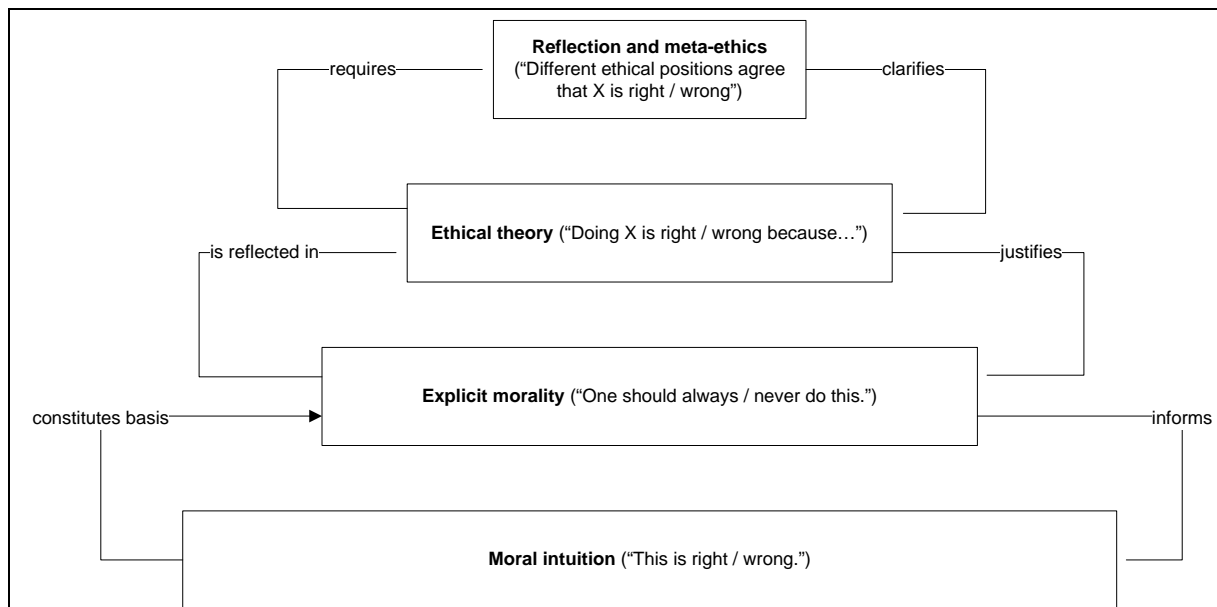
**Reflection and meta-ethics** ("Different ethical positions agree that X is right / wrong")

requires

clarifies

**Ethical theory** ("Doing X is right / wrong because…")

is reflected in

justifies

**Explicit morality** ("One should always / never do this.")

constitutes basis

informs

**Moral intuition** ("This is right / wrong.")